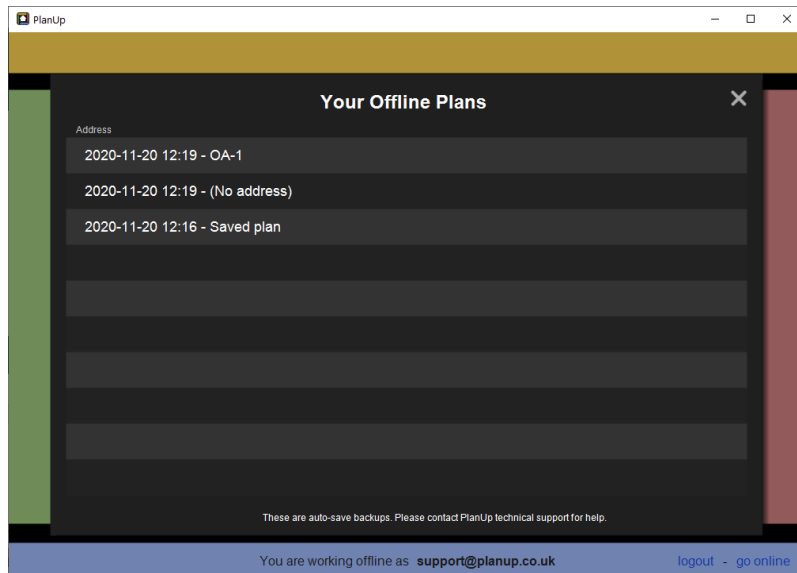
PlanUp

Your Offline Plans

Address

2020-11-20 12:19 - OA-1

2020-11-20 12:19 - (No address)

2020-11-20 12:16 - Saved plan

These are auto-save backups. Please contact PlanUp technical support for help.

You are working offline as support@planup.co.uk

logout - go online